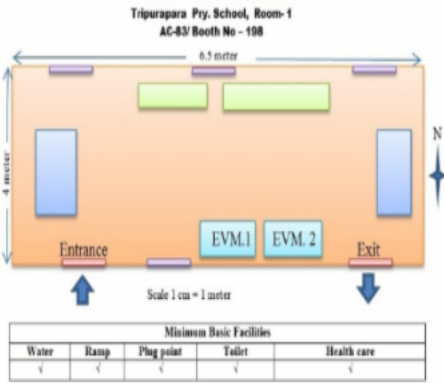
Tripurapara Pry. School, Room- 1
AC-83/ Booth No - 198

6.5 meter

4 meter

N

EVM.1 EVM. 2

Entrance

Exit

Scale 1 cm = 1 meter

| Minimum Basic Facilities | | | | |
|---|---|---|---|---|
| Water | Ramp | Plug point | Toilet | Health care |
| √ | √ | √ | √ | √ |